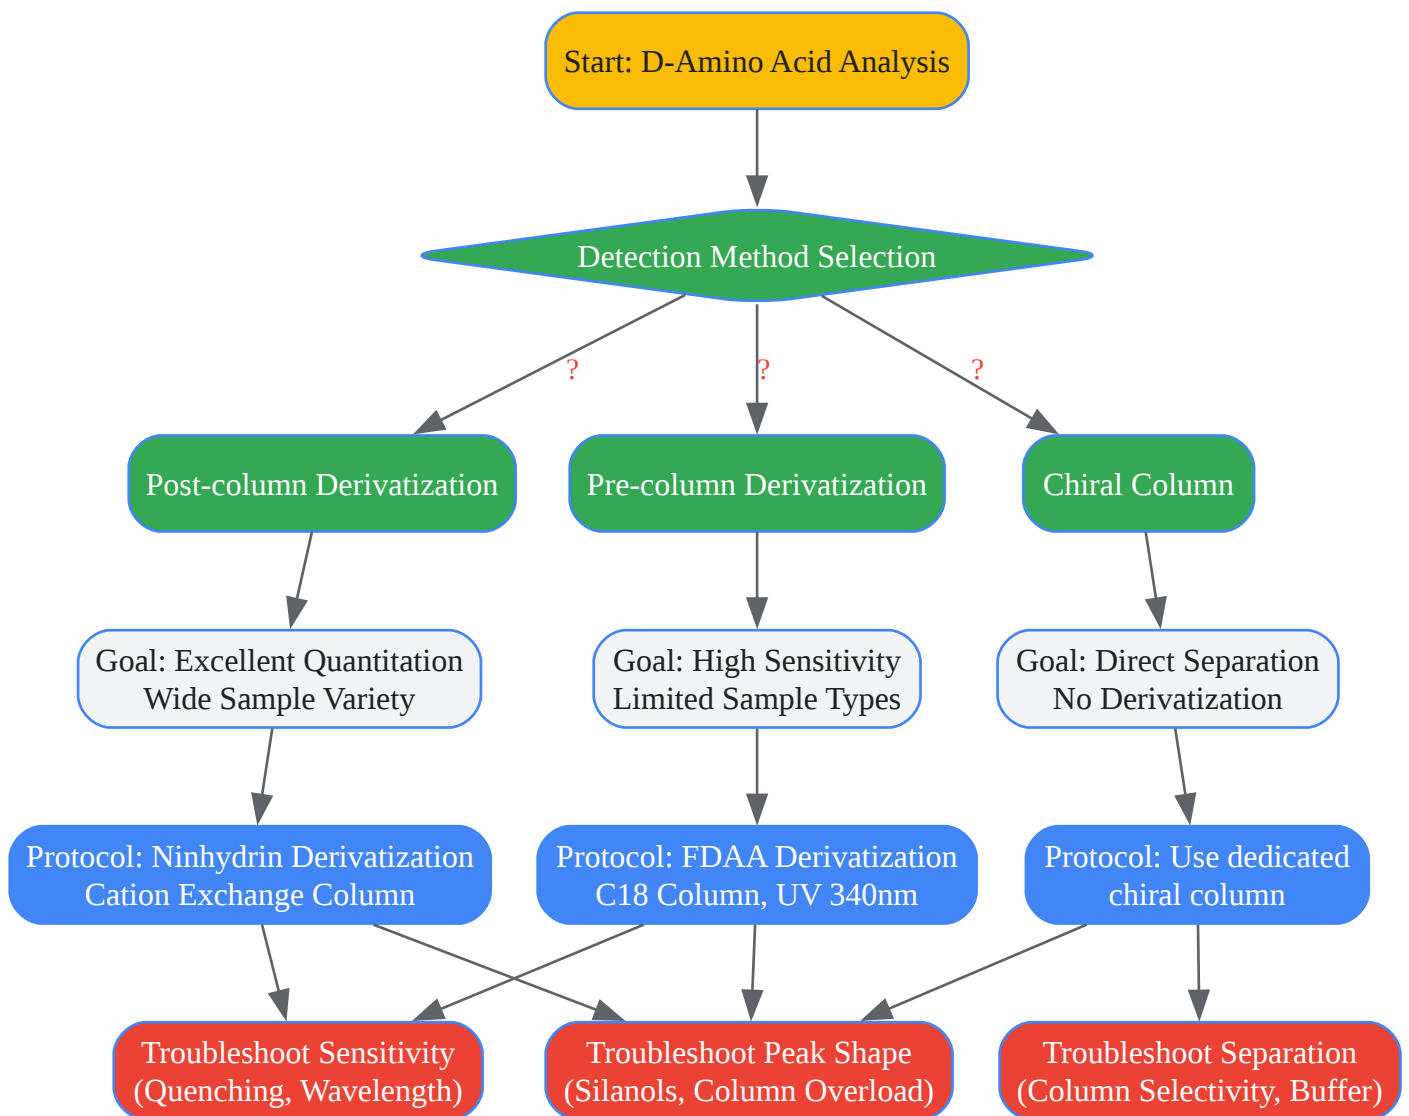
Start: D-Amino Acid Analysis

Detection Method Selection

?

?

?

Post-column Derivatization

Pre-column Derivatization

Chiral Column

Goal: Excellent Quantitation
Wide Sample Variety

Goal: High Sensitivity
Limited Sample Types

Goal: Direct Separation
No Derivatization

Protocol: Ninhydrin Derivatization
Cation Exchange Column

Protocol: FDAA Derivatization
C18 Column, UV 340nm

Protocol: Use dedicated
chiral column

Troubleshoot Sensitivity
(Quenching, Wavelength)

Troubleshoot Peak Shape
(Silanols, Column Overload)

Troubleshoot Separation
(Column Selectivity, Buffer)